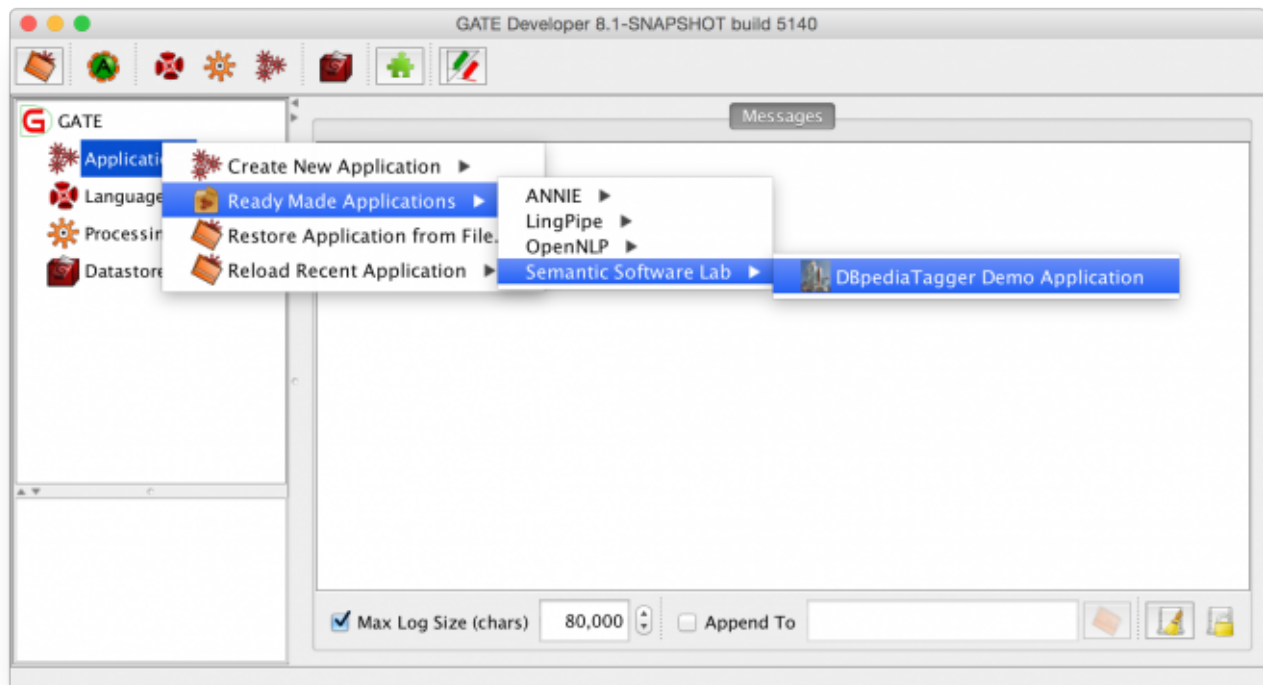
GATE Developer 8.1-SNAPSHOT build 5140

GATE

Applicatio

Language

Processin

Datastore

Create New Application ▶

Ready Made Applications ▶

Restore Application from File.

Reload Recent Application ▶

ANNIE ▶

LingPipe ▶

OpenNLP ▶

Semantic Software Lab ▶

DBpediaTagger Demo Application

Messages

Max Log Size (chars) 80,000

Append To